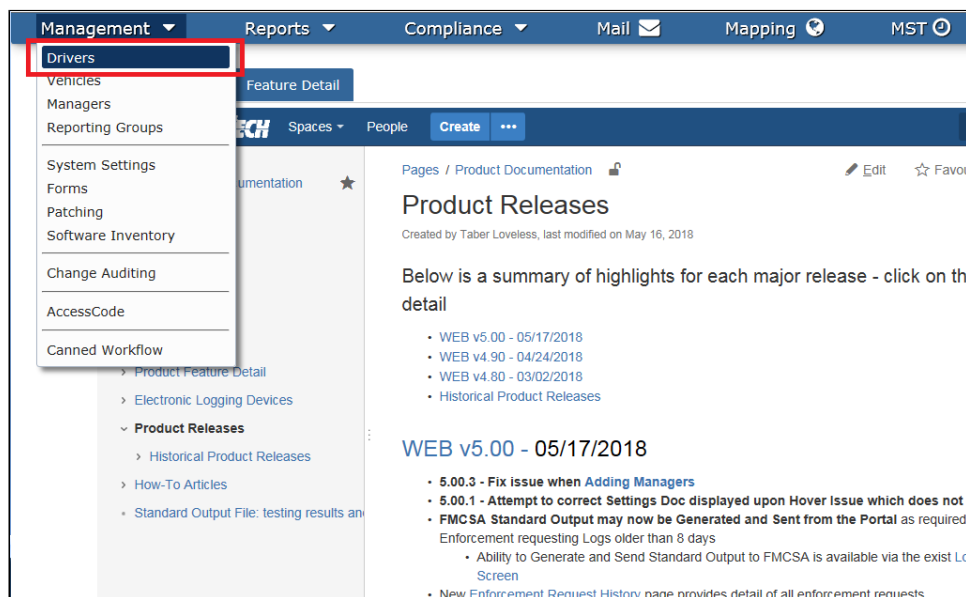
Management ▾ Reports ▾ Compliance ▾ Mail Mapping MST

Drivers
Vehicles
Managers
Reporting Groups

System Settings
Forms
Patching
Software Inventory

Change Auditing

AccessCode

Canned Workflow

Feature Detail

ECH Spaces ▾ People Create •••

umentation

Product Feature Detail
Electronic Logging Devices
Product Releases
Historical Product Releases
How-To Articles
Standard Output File: testing results an

Pages / Product Documentation

Edit Favo

Product Releases

Created by Taber Loveless, last modified on May 16, 2018

Below is a summary of highlights for each major release - click on th detail

- WEB v5.00 - 05/17/2018
- WEB v4.90 - 04/24/2018
- WEB v4.80 - 03/02/2018
- Historical Product Releases

WEB v5.00 - 05/17/2018

- 5.00.3 - Fix issue when Adding Managers
- 5.00.1 - Attempt to correct Settings Doc displayed upon Hover Issue which does not
- FMCSA Standard Output may now be Generated and Sent from the Portal as required Enforcement requesting Logs older than 8 days
  - Ability to Generate and Send Standard Output to FMCSA is available via the exist Lo Screen
- New Enforcement Request History page provides detail of all enforcement requests